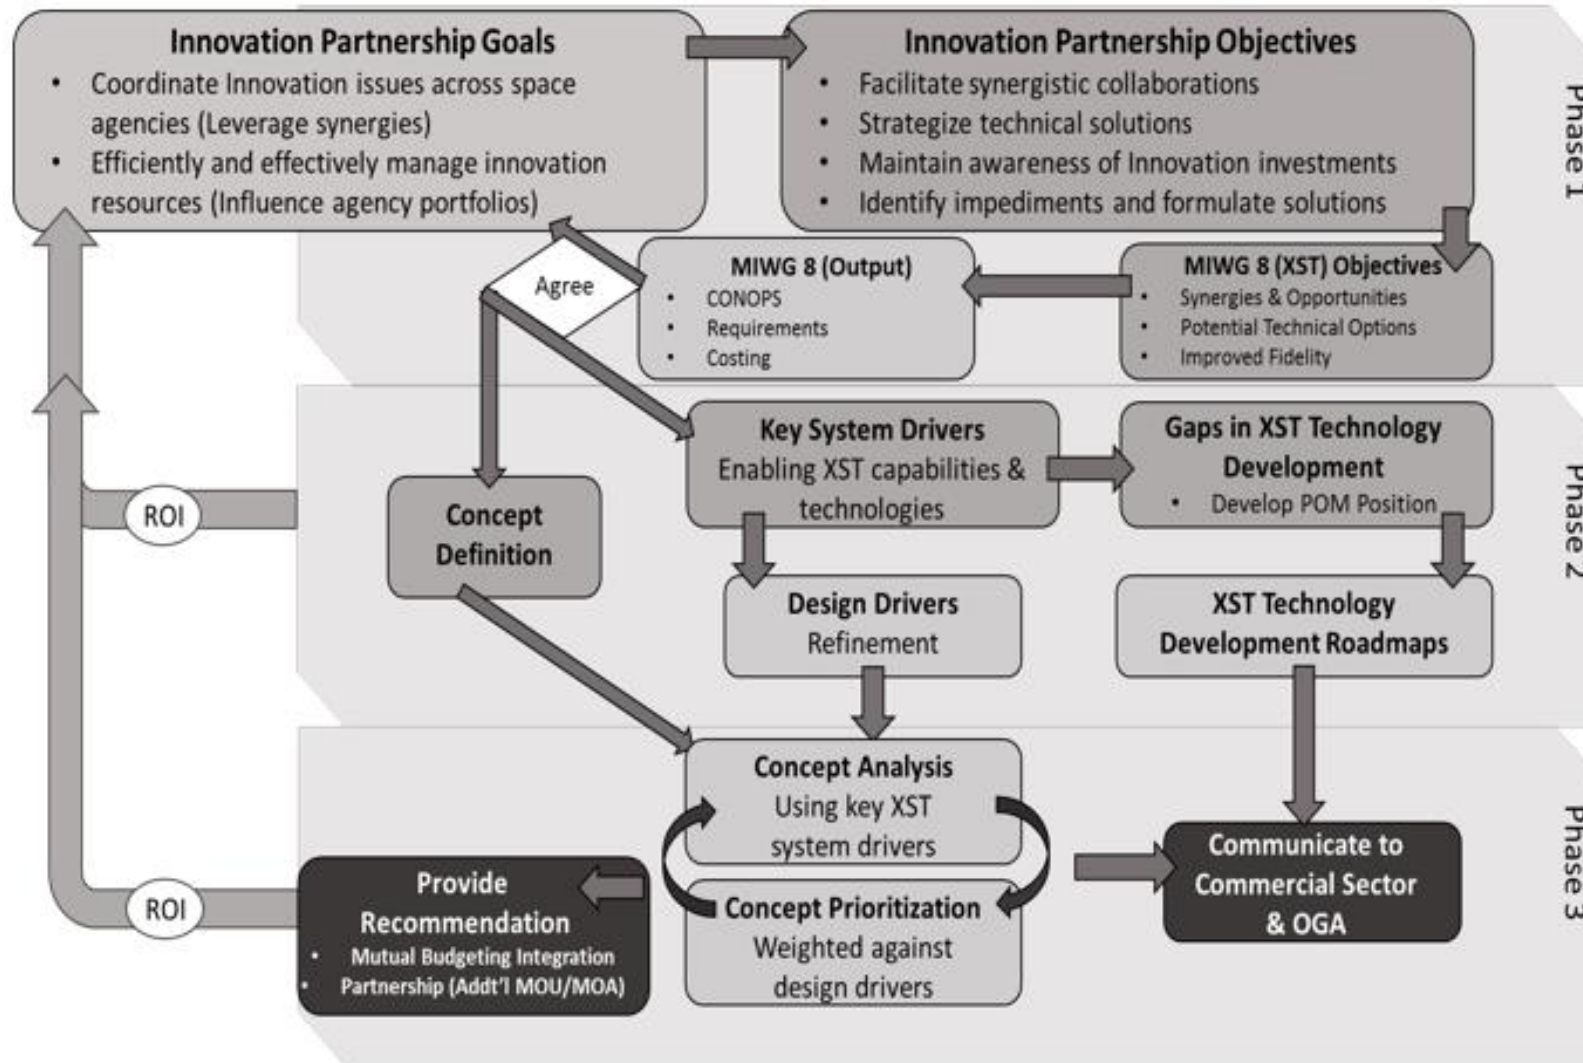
Innovation Partnership Goals
• Coordinate Innovation issues across space agencies (Leverage synergies)
• Efficiently and effectively manage innovation resources (Influence agency portfolios)

Innovation Partnership Objectives
• Facilitate synergistic collaborations
• Strategize technical solutions
• Maintain awareness of Innovation investments
• Identify impediments and formulate solutions

Phase 1

Agree

MIWG 8 (Output)
• CONOPS
• Requirements
• Costing

MIWG 8 (XST) Objectives
• Synergies & Opportunities
• Potential Technical Options
• Improved Fidelity

ROI

Concept Definition

Key System Drivers
Enabling XST capabilities & technologies

Gaps in XST Technology Development
• Develop POM Position

Phase 2

Design Drivers
Refinement

XST Technology Development Roadmaps

Concept Analysis
Using key XST system drivers

Concept Prioritization
Weighted against design drivers

Communicate to Commercial Sector & OGA

ROI

Provide Recommendation
• Mutual Budgeting Integration
• Partnership (Addt'l MOU/MOA)

Phase 3